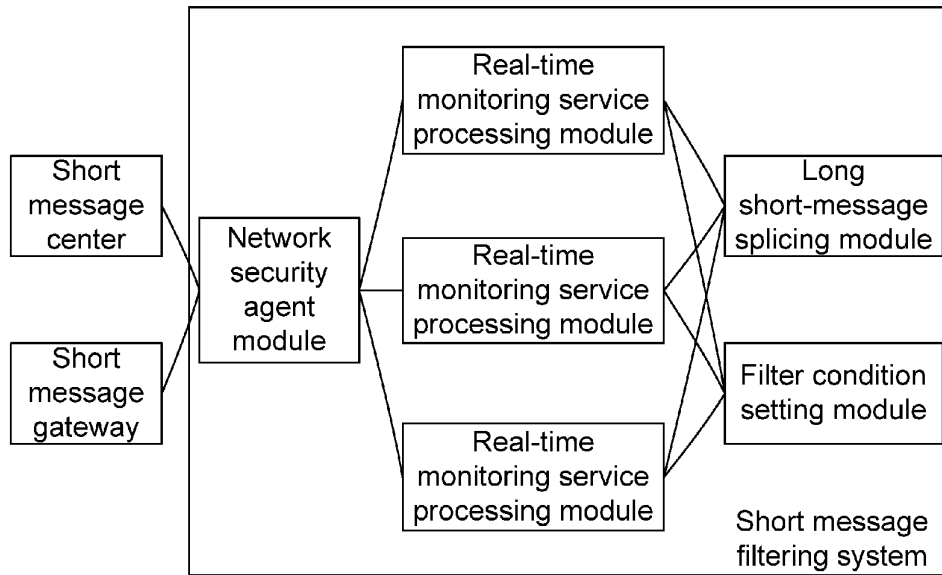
Short message center

Short message gateway

Network security agent module

Real-time monitoring service processing module

Real-time monitoring service processing module

Real-time monitoring service processing module

Long short-message splicing module

Filter condition setting module

Short message filtering system